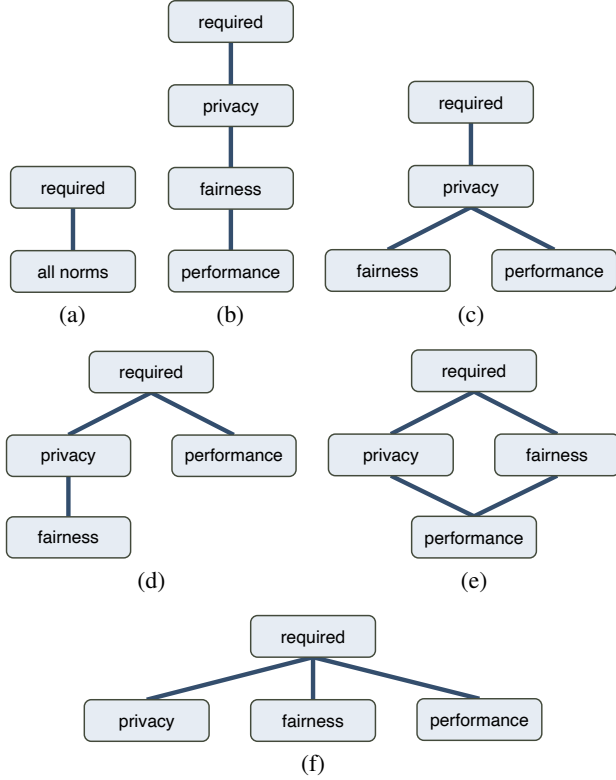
required

all norms

(a)

required

privacy

fairness

performance

(b)

required

privacy

fairness

performance

(c)

required

privacy

performance

fairness

(d)

required

privacy

fairness

performance

(e)

required

privacy

fairness

performance

(f)